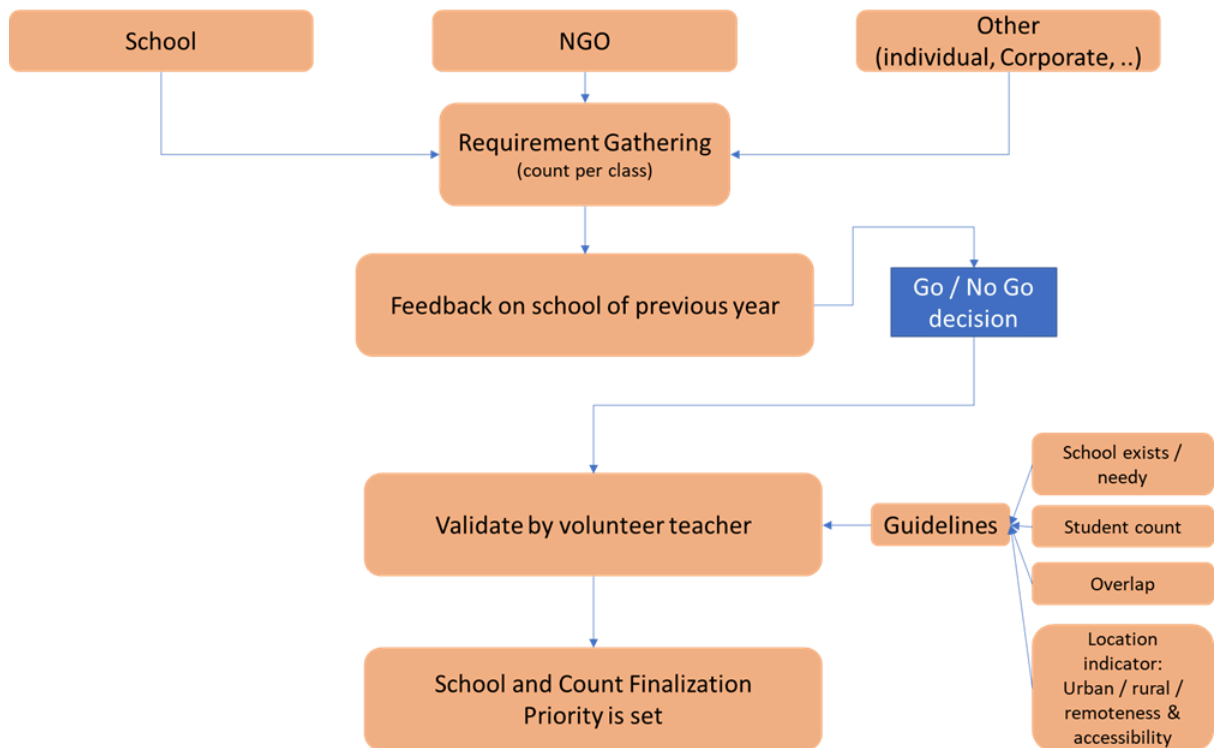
School

NGO

Other
(individual, Corporate, ..)

Requirement Gathering
(count per class)

Feedback on school of previous year

Go / No Go decision

Validate by volunteer teacher

Guidelines

School exists / needy

Student count

Overlap

Location indicator: Urban / rural / remoteness & accessibility

School and Count Finalization
Priority is set